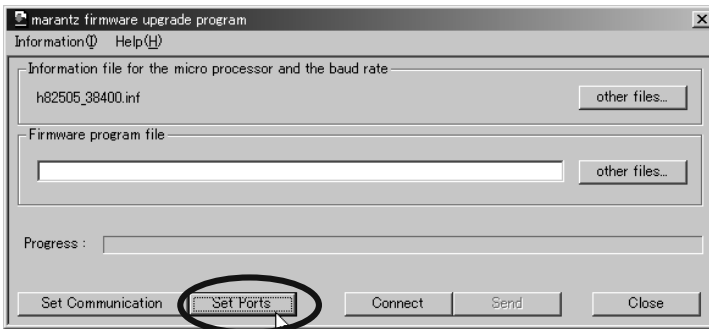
marantz firmware upgrade program

Information(I) Help(H)

Information file for the micro processor and the baud rate

h82505_38400.inf

other files...

Firmware program file

other files...

Progress :

Set Communication

Set Ports

Connect

Send

Close